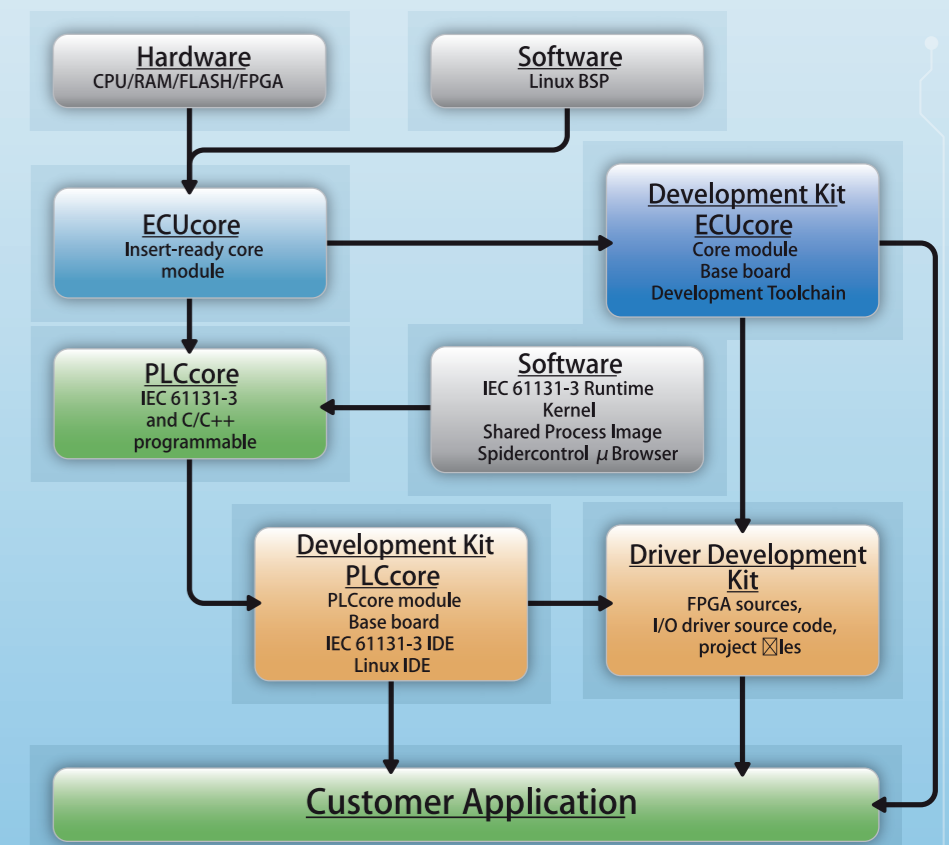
Hardware
CPU/RAM/FLASH/FPGA

Software
Linux BSP

ECUcore
Insert-ready core module

Development Kit
ECUcore
Core module
Base board
Development Toolchain

PLCcore
IEC 61131-3 and C/C++ programmable

Software
IEC 61131-3 Runtime Kernel
Shared Process Image
Spidercontrol $\mu$ Browser

Development Kit
PLCcore
PLCcore module
Base board
IEC 61131-3 IDE
Linux IDE

Driver Development Kit
FPGA sources,
I/O driver source code,
project ⊠les

Customer Application